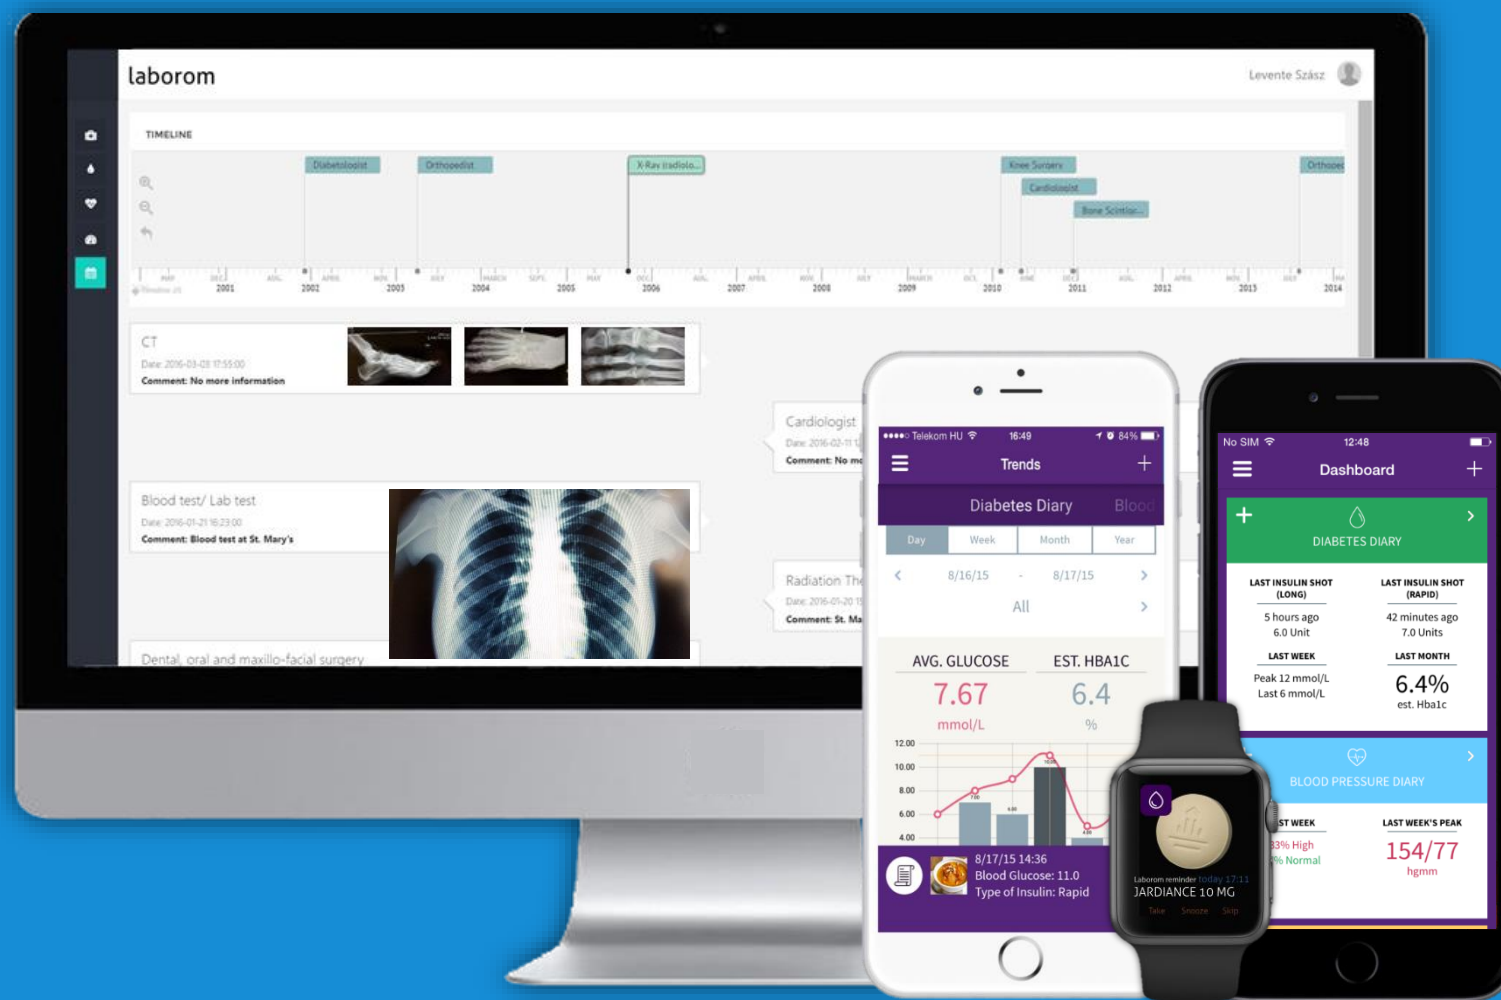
laborom

Levente Szász

TIMELINE

Diabetologist

Orthopedist

X-Ray (radiolo...

Knee Surgery

Cardiologist

Bone Scintigr...

Orthoped

2001 2002 2003 2004 2005 2006 2007 2008 2009 2010 2011 2012 2013 2014

CT
Date: 2016-03-03 17:55:00
Comment: No more information

Cardiologist
Date: 2016-02-11
Comment: No mo

Blood test/ Lab test
Date: 2016-01-21 16:23:00
Comment: Blood test at St. Mary's

Radiation Th
Date: 2016-01-20
Comment: St. Ma

Dental, oral and maxillo-facial surgery

●●●●○ Telekom HU 16:49 84%

Trends

Diabetes Diary Blood

Day Week Month Year

8/16/15 - 8/17/15

All

AVG. GLUCOSE
7.67
mmol/L

EST. HBA1C
6.4
%

12.00
10.00
8.00
6.00
4.00

8/17/15 14:36
Blood Glucose: 11.0
Type of Insulin: Rapid

Laborom reminder today 17:11
JARDIANCE 10 MG
Take Snooze Skip

No SIM 12:48

Dashboard

DIABETES DIARY

LAST INSULIN SHOT (LONG)
5 hours ago
6.0 Unit

LAST INSULIN SHOT (RAPID)
42 minutes ago
7.0 Units

LAST WEEK
Peak 12 mmol/L
Last 6 mmol/L

LAST MONTH
6.4%
est. Hba1c

BLOOD PRESSURE DIARY

ST WEEK
33% High
% Normal

LAST WEEK'S PEAK
154/77
hgmm